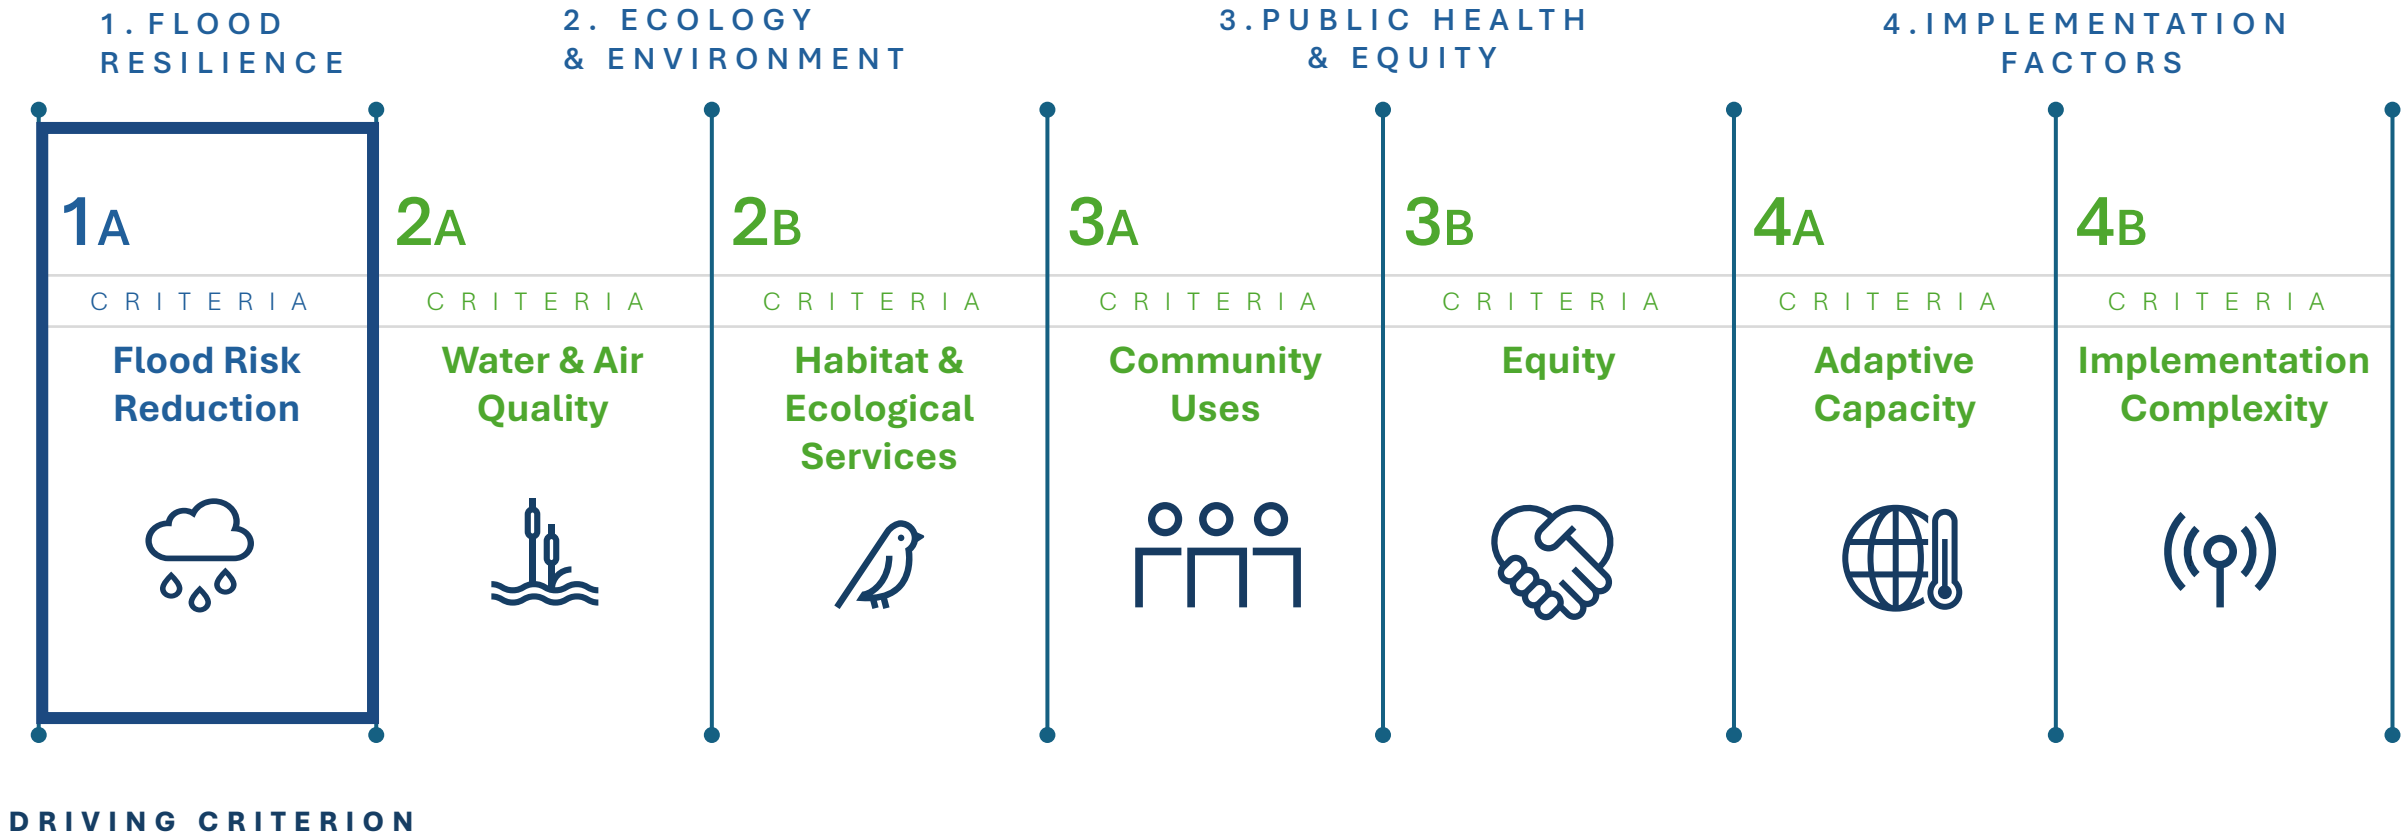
1. FLOOD RESILIENCE

2. ECOLOGY & ENVIRONMENT

3. PUBLIC HEALTH & EQUITY

4. IMPLEMENTATION FACTORS

1A
CRITERIA
Flood Risk Reduction

2A
CRITERIA
Water & Air Quality

2B
CRITERIA
Habitat & Ecological Services

3A
CRITERIA
Community Uses

3B
CRITERIA
Equity

4A
CRITERIA
Adaptive Capacity

4B
CRITERIA
Implementation Complexity

DRIVING CRITERION